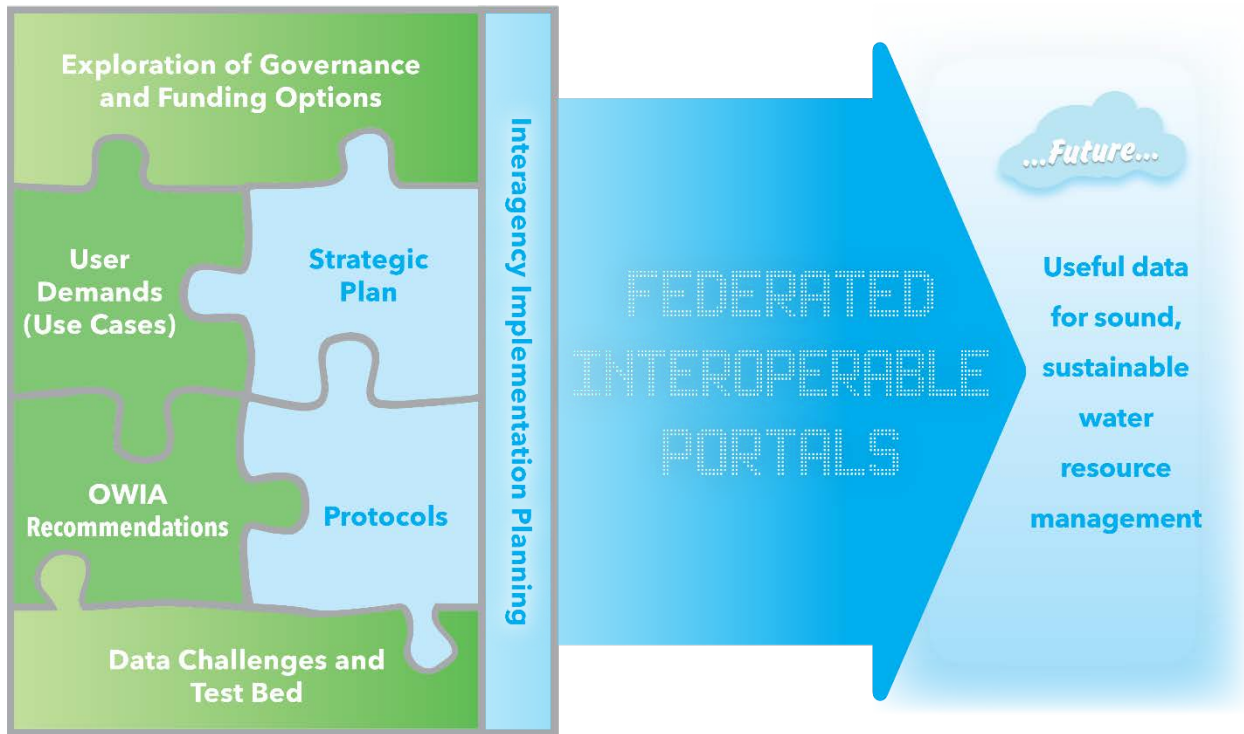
Exploration of Governance and Funding Options

User Demands (Use Cases)

Strategic Plan

OWIA Recommendations

Protocols

Data Challenges and Test Bed

Interagency Implementation Planning

FEDERATED INTEROPERABLE PORTALS

...Future...

Useful data for sound, sustainable water resource management